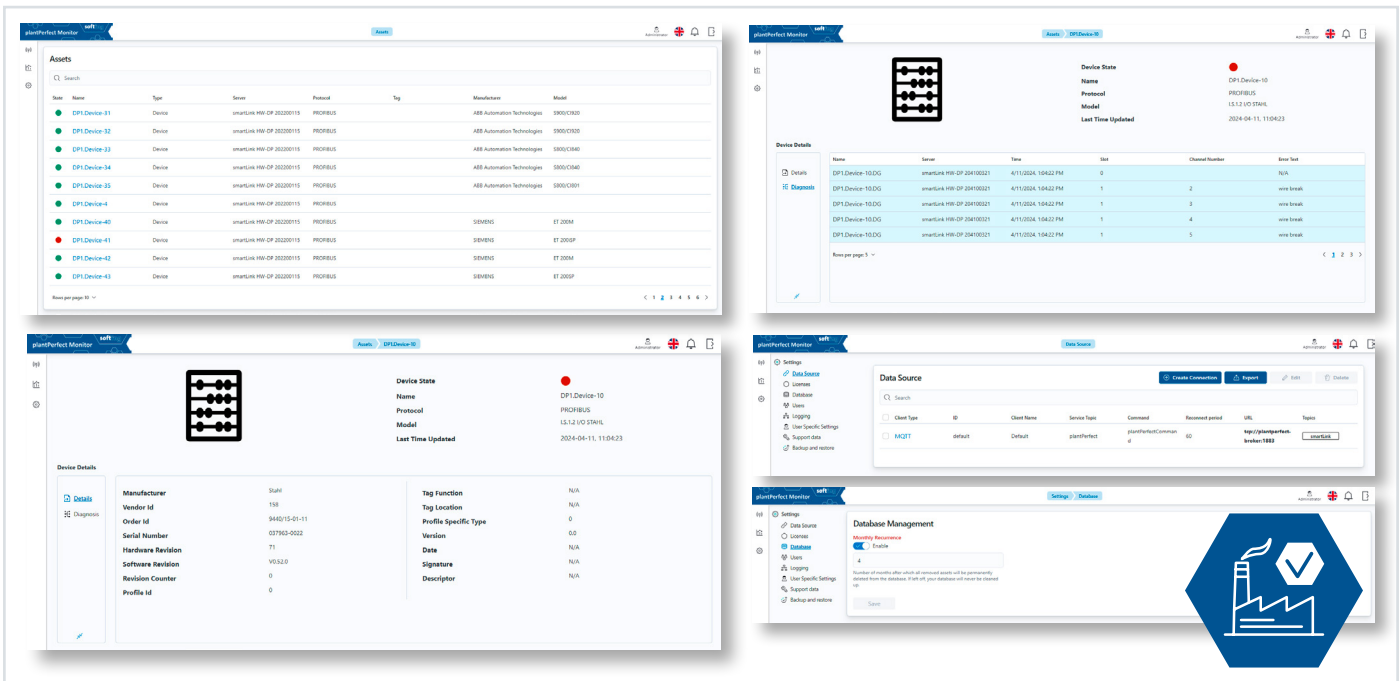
plantPerfect Monitor soft

Assets

Administrator

Assets

Search

| State | Name | Type | Server | Protocol | Tag | Manufacturer | Model |
|---|---|---|---|---|---|---|---|
| | DP1.Device-31 | Device | smartLink HW-DP 202200115 | PROFIBUS | | ABB Automation Technologies | S900/CI920 |
| | DP1.Device-32 | Device | smartLink HW-DP 202200115 | PROFIBUS | | ABB Automation Technologies | S900/CI920 |
| | DP1.Device-33 | Device | smartLink HW-DP 202200115 | PROFIBUS | | ABB Automation Technologies | S900/CI840 |
| | DP1.Device-34 | Device | smartLink HW-DP 202200115 | PROFIBUS | | ABB Automation Technologies | S900/CI840 |
| | DP1.Device-35 | Device | smartLink HW-DP 202200115 | PROFIBUS | | ABB Automation Technologies | S900/CI801 |
| | DP1.Device-4 | Device | smartLink HW-DP 202200115 | PROFIBUS | | | |
| | DP1.Device-40 | Device | smartLink HW-DP 202200115 | PROFIBUS | | SIEMENS | ET 200M |
| | DP1.Device-41 | Device | smartLink HW-DP 202200115 | PROFIBUS | | SIEMENS | ET 200SP |
| | DP1.Device-42 | Device | smartLink HW-DP 202200115 | PROFIBUS | | SIEMENS | ET 200M |
| | DP1.Device-43 | Device | smartLink HW-DP 202200115 | PROFIBUS | | SIEMENS | ET 200SP |

Rows per page: 10 < 1 2 3 4 5 6 >

plantPerfect Monitor soft

Assets DP1.Device-10

Administrator

Device State
Name DP1.Device-10
Protocol PROFIBUS
Model IS.1.2 I/O STAHL
Last Time Updated 2024-04-11, 11:04:23

Device Details

Details
Diagnosis

| Name | Server | Time | Slot | Channel Number | Error Text |
|---|---|---|---|---|---|
| DP1.Device-10.DG | smartLink HW-DP 204100321 | 4/11/2024, 1:04:22 PM | 0 | | N/A |
| DP1.Device-10.DG | smartLink HW-DP 204100321 | 4/11/2024, 1:04:22 PM | 1 | 2 | wire break |
| DP1.Device-10.DG | smartLink HW-DP 204100321 | 4/11/2024, 1:04:22 PM | 1 | 3 | wire break |
| DP1.Device-10.DG | smartLink HW-DP 204100321 | 4/11/2024, 1:04:22 PM | 1 | 4 | wire break |
| DP1.Device-10.DG | smartLink HW-DP 204100321 | 4/11/2024, 1:04:22 PM | 1 | 5 | wire break |

Rows per page: 5 < 1 2 3 >

plantPerfect Monitor soft

Assets DP1.Device-10

Administrator

Device State
Name DP1.Device-10
Protocol PROFIBUS
Model IS.1.2 I/O STAHL
Last Time Updated 2024-04-11, 11:04:23

Device Details

Details
Diagnosis

Manufacturer Stahl
Vendor Id 158
Order Id 9440/15-01-11
Serial Number 037963-0022
Hardware Revision 71
Software Revision V0.52.0
Revision Counter 0
Profile Id 0

Tag Function N/A
Tag Location N/A
Profile Specific Type 0
Version 0.0
Date N/A
Signature N/A
Descriptor N/A

Data Source

Administrator

Settings
Data Source
Licenses
Database
Users
Logging
User Specific Settings
Support data
Backup and restore

Data Source

Create Connection Export Edit Delete

Search

| Client Type | ID | Client Name | Service Topic | Command | Reconnect period | URL | Topics |
|---|---|---|---|---|---|---|---|
| MQTT | default | Default | plantPerfect | plantPerfectCommand | 60 | tcp://plantperfect-broker:1883 | smartLink |

plantPerfect Monitor soft

Settings Database

Administrator

Settings
Data Source
Licenses
Database
Users
Logging
User Specific Settings
Support data
Backup and restore

Database Management

Monthly Recurrence
Enable

4

Number of months after which all removed assets will be permanently deleted from the database. If left off, your database will never be cleaned up.

Save